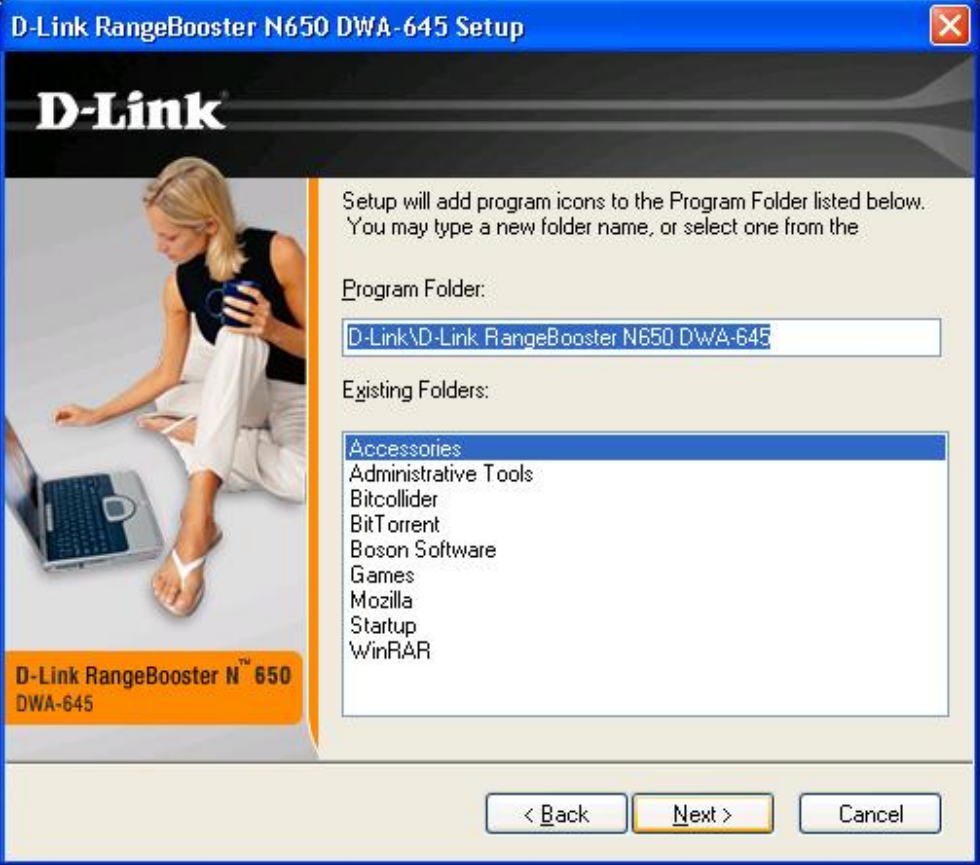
D-Link RangeBooster N650 DWA-645 Setup

D-Link

D-Link RangeBooster N™ 650
DWA-645

Setup will add program icons to the Program Folder listed below. You may type a new folder name, or select one from the

Program Folder:

D-Link\D-Link RangeBooster N650 DWA-645

Existing Folders:

Accessories
Administrative Tools
Bitcollider
BitTorrent
Boson Software
Games
Mozilla
Startup
WinRAR

< Back
Next >
Cancel